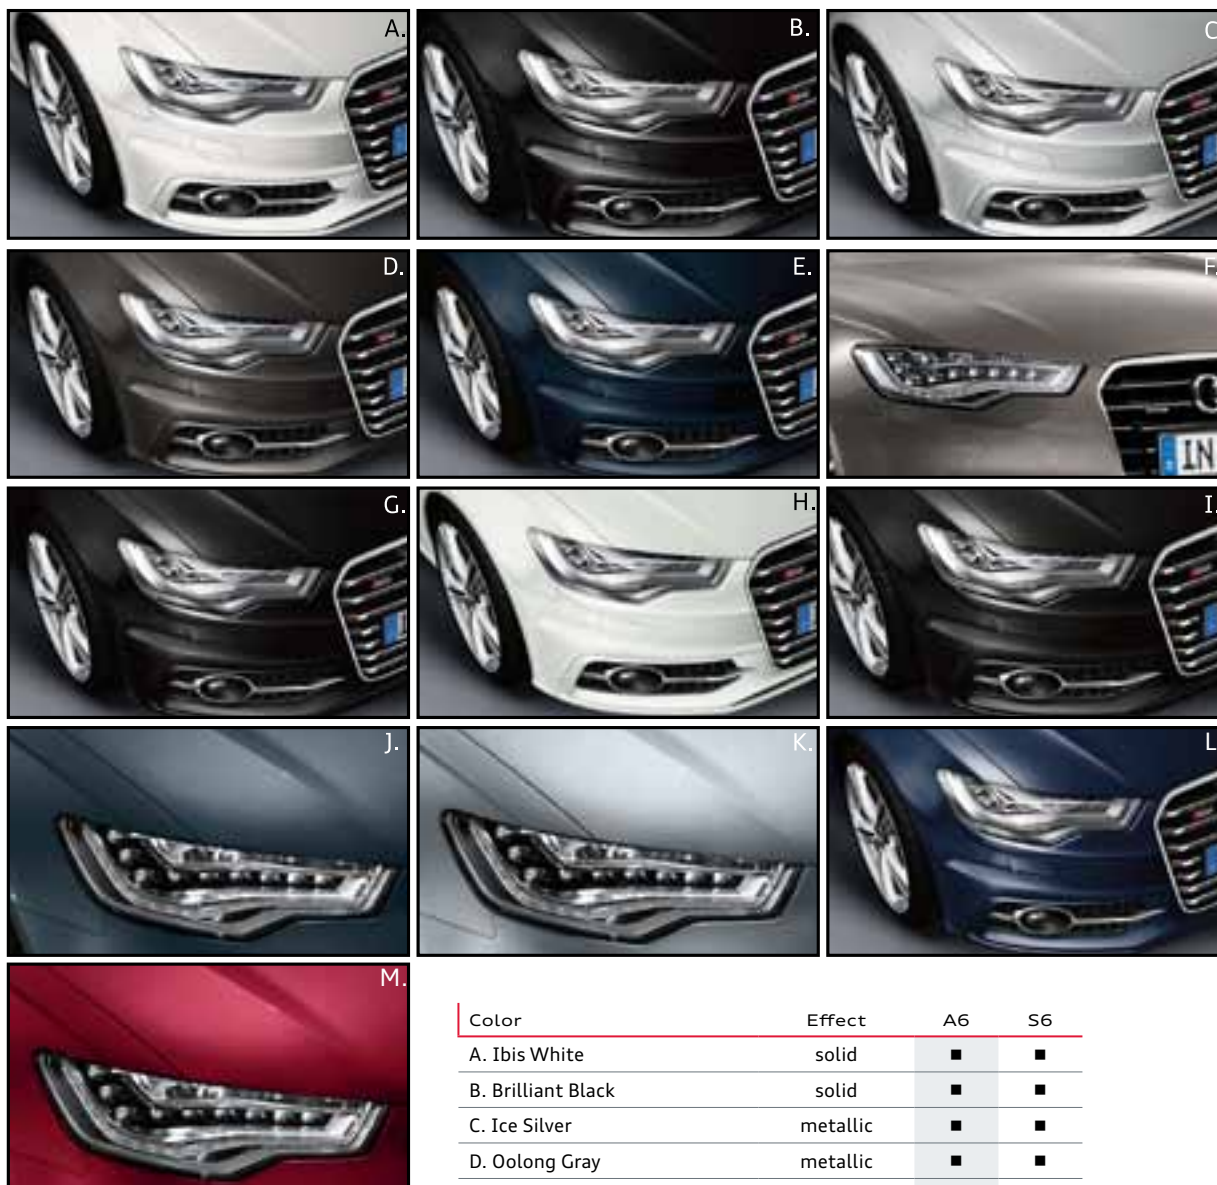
A.

B.

C

D.

E.

F.

IN

G.

H.

I.

J.

K.

L

M.

| Color | Effect | A6 | S6 |
|---|---|---|---|
| A. Ibis White | solid | ■ | ■ |
| B. Brilliant Black | solid | ■ | ■ |
| C. Ice Silver | metallic | ■ | ■ |
| D. Oolong Gray | metallic | ■ | ■ |